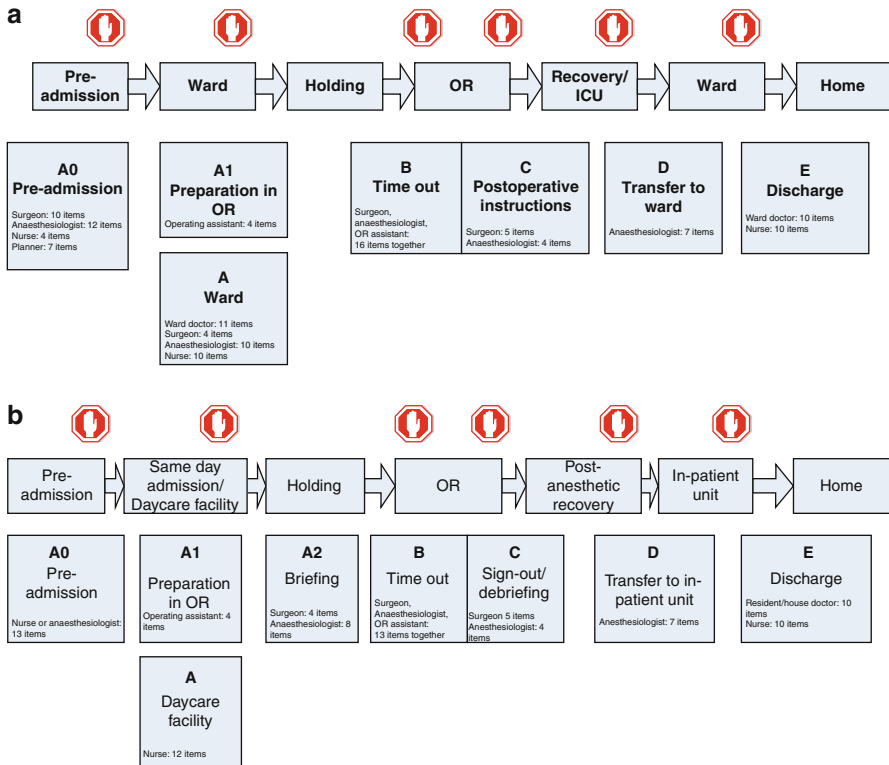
a

Pre-admission

Ward

Holding

OR

Recovery/ ICU

Ward

Home

A0
Pre-admission
Surgeon: 10 items
Anaesthesiologist: 12 items
Nurse: 4 items
Planner: 7 items

A1
Preparation in OR
Operating assistant: 4 items

A
Ward
Ward doctor: 11 items
Surgeon: 4 items
Anaesthesiologist: 10 items
Nurse: 10 items

B
Time out
Surgeon, anaesthesiologist, OR assistant: 16 items together

C
Postoperative instructions
Surgeon: 5 items
Anaesthesiologist: 4 items

D
Transfer to ward
Anaesthesiologist: 7 items

E
Discharge
Ward doctor: 10 items
Nurse: 10 items

b

Pre-admission

Same day admission/ Daycare facility

Holding

OR

Post-anesthetic recovery

In-patient unit

Home

A0
Pre-admission
Nurse or anaesthesiologist: 13 items

A1
Preparation in OR
Operating assistant: 4 items

A
Daycare facility
Nurse: 12 items

A2
Briefing
Surgeon: 4 items
Anaesthesiologist: 8 items

B
Time out
Surgeon, Anaesthesiologist, OR assistant: 13 items together

C
Sign-out/ debriefing
Surgeon 5 items
Anesthesiologist: 4 items

D
Transfer to in-patient unit
Anesthesiologist: 7 items

E
Discharge
Resident/house doctor: 10 items
Nurse: 10 items